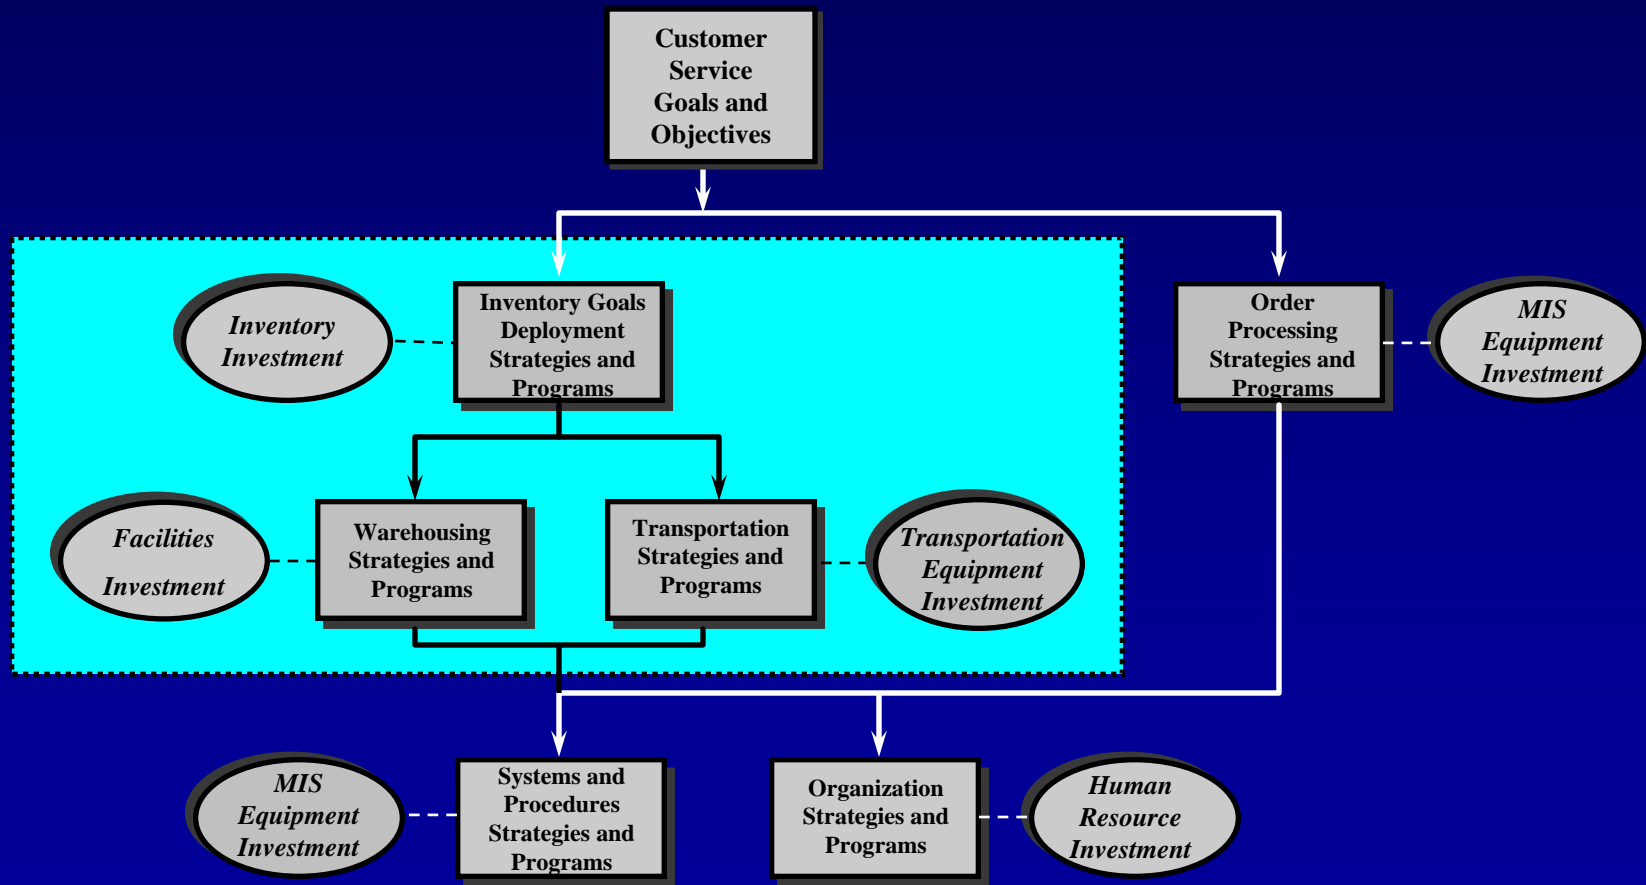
Customer Service Goals and Objectives

Inventory Investment

Inventory Goals Deployment Strategies and Programs

Order Processing Strategies and Programs

MIS Equipment Investment

Facilities Investment

Warehousing Strategies and Programs

Transportation Strategies and Programs

Transportation Equipment Investment

MIS Equipment Investment

Systems and Procedures Strategies and Programs

Organization Strategies and Programs

Human Resource Investment